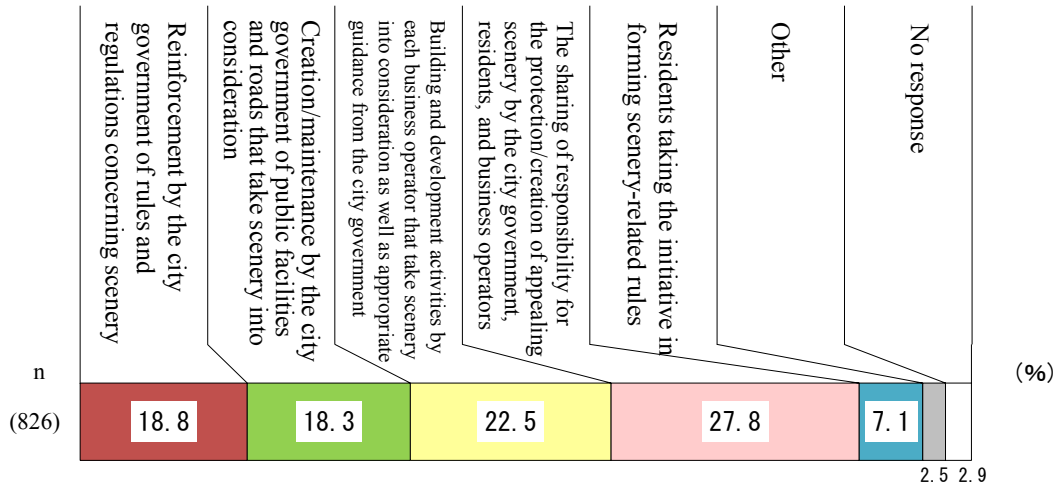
Reinforcement by the city government of rules and regulations concerning scenery

Creation/maintenance by the city government of public facilities and roads that take scenery into consideration

Building and development activities by each business operator that take scenery into consideration as well as appropriate guidance from the city government

The sharing of responsibility for the protection/creation of appealing scenery by the city government, residents, and business operators

Residents taking the initiative in forming scenery-related rules

Other

No response

n

(%)

(826)

18.8

18.3

22.5

27.8

7.1

2.5

2.9